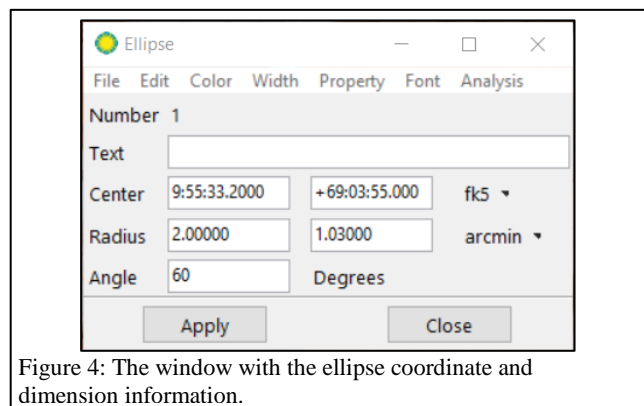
Ellipse

File Edit Color Width Property Font Analysis

Number 1

Text

Center 9:55:33.2000 +69:03:55.000 fk5

Radius 2.00000 1.03000 arcmin

Angle 60 Degrees

Apply Close

Figure 4: The window with the ellipse coordinate and dimension information.